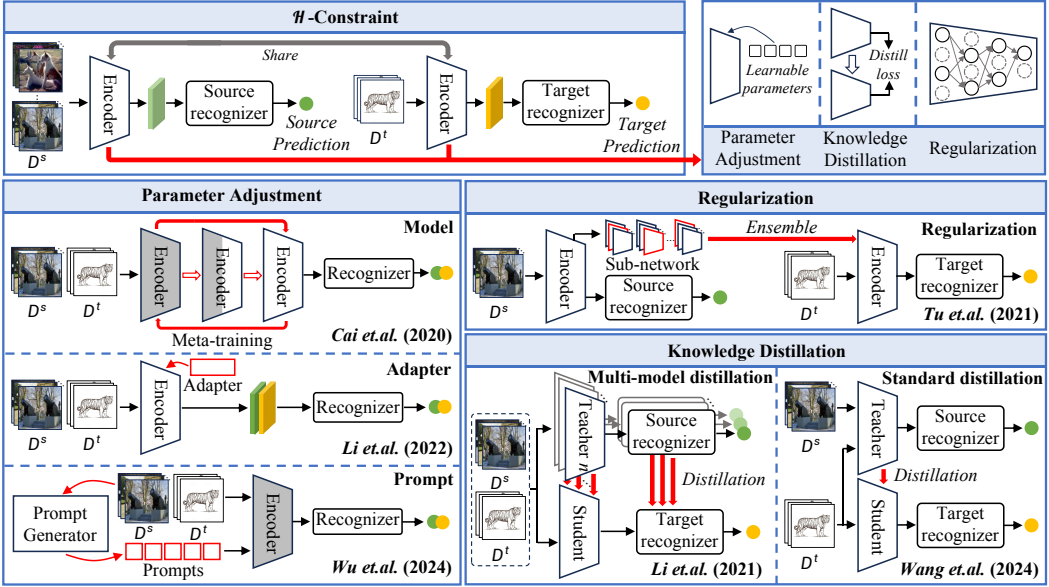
$\mathcal{H}$-Constraint

Share

$D^s$

Encoder

Source recognizer

Source Prediction

$D^t$

Encoder

Target recognizer

Target Prediction

Learnable parameters

Distill loss

Parameter Adjustment

Knowledge Distillation

Regularization

Parameter Adjustment

Model

$D^s$ $D^t$

Encoder

Encoder

Encoder

Recognizer

Meta-training

Cai et.al. (2020)

Adapter

Adapter

$D^s$ $D^t$

Encoder

Recognizer

Li et.al. (2022)

Prompt

Prompt Generator

$D^s$ $D^t$

Prompts

Encoder

Recognizer

Wu et.al. (2024)

Regularization

Ensemble

Regularization

$D^s$

Encoder

Sub-network

Source recognizer

$D^t$

Encoder

Target recognizer

Tu et.al. (2021)

Knowledge Distillation

Multi-model distillation

$D^s$

$D^t$

Teacher n

Source recognizer

Distillation

Student

Target recognizer

Li et.al. (2021)

Standard distillation

$D^s$

Teacher

Source recognizer

Distillation

$D^t$

Student

Target recognizer

Wang et.al. (2024)